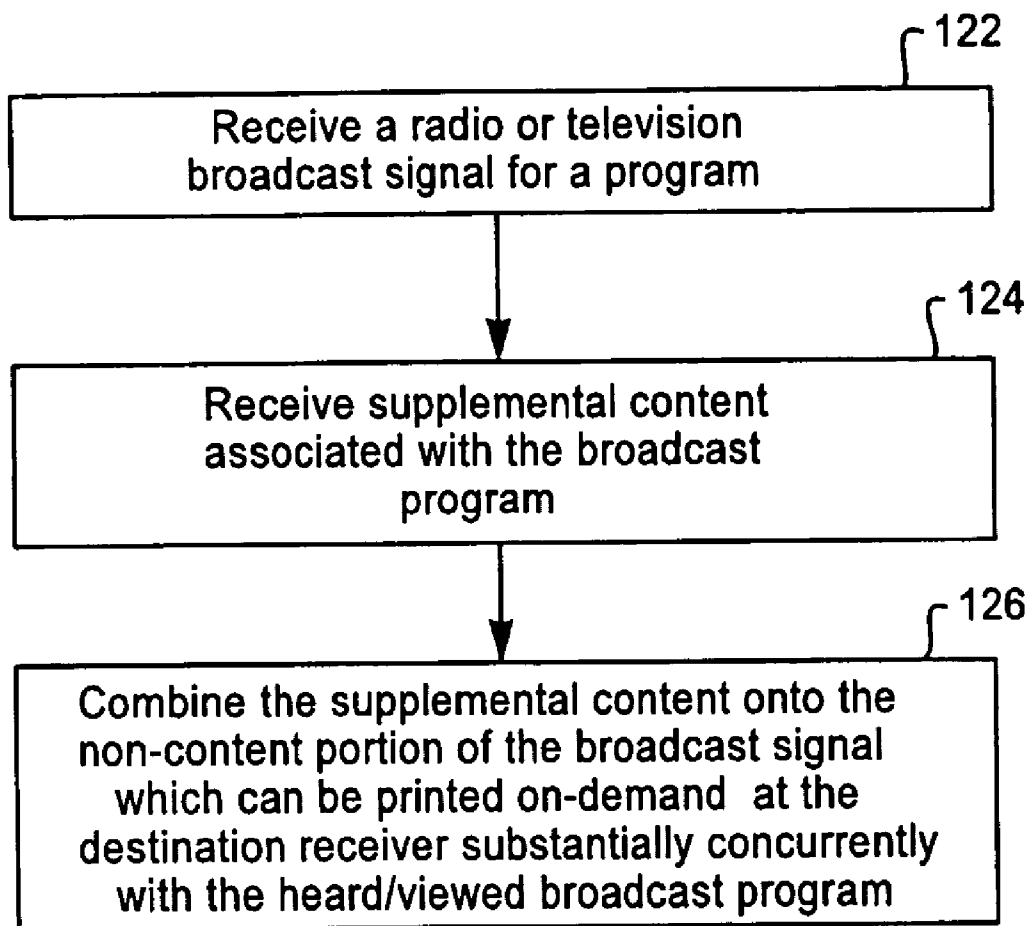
122

Receive a radio or television broadcast signal for a program

124

Receive supplemental content associated with the broadcast program

126

Combine the supplemental content onto the non-content portion of the broadcast signal which can be printed on-demand at the destination receiver substantially concurrently with the heard/viewed broadcast program